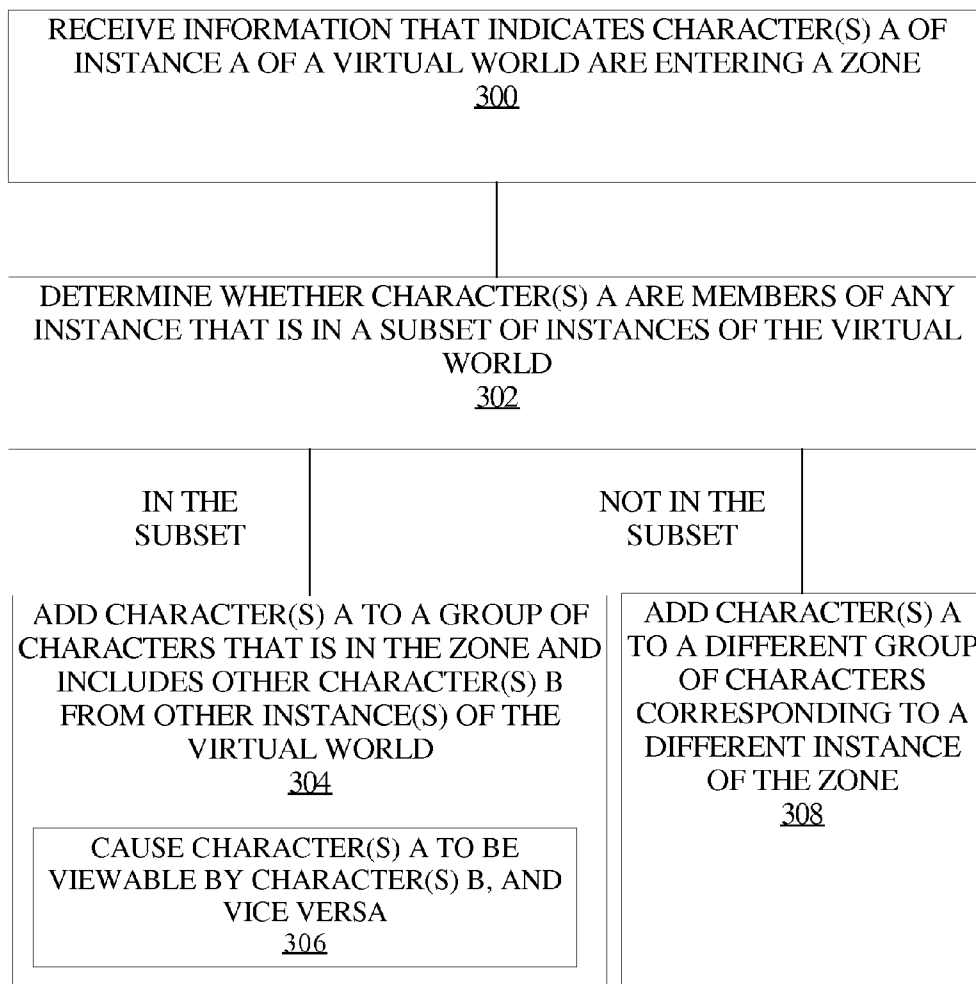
RECEIVE INFORMATION THAT INDICATES CHARACTER(S) A OF INSTANCE A OF A VIRTUAL WORLD ARE ENTERING A ZONE
300

DETERMINE WHETHER CHARACTER(S) A ARE MEMBERS OF ANY INSTANCE THAT IS IN A SUBSET OF INSTANCES OF THE VIRTUAL WORLD
302

IN THE SUBSET

NOT IN THE SUBSET

ADD CHARACTER(S) A TO A GROUP OF CHARACTERS THAT IS IN THE ZONE AND INCLUDES OTHER CHARACTER(S) B FROM OTHER INSTANCE(S) OF THE VIRTUAL WORLD
304

CAUSE CHARACTER(S) A TO BE VIEWABLE BY CHARACTER(S) B, AND VICE VERSA
306

ADD CHARACTER(S) A TO A DIFFERENT GROUP OF CHARACTERS CORRESPONDING TO A DIFFERENT INSTANCE OF THE ZONE
308